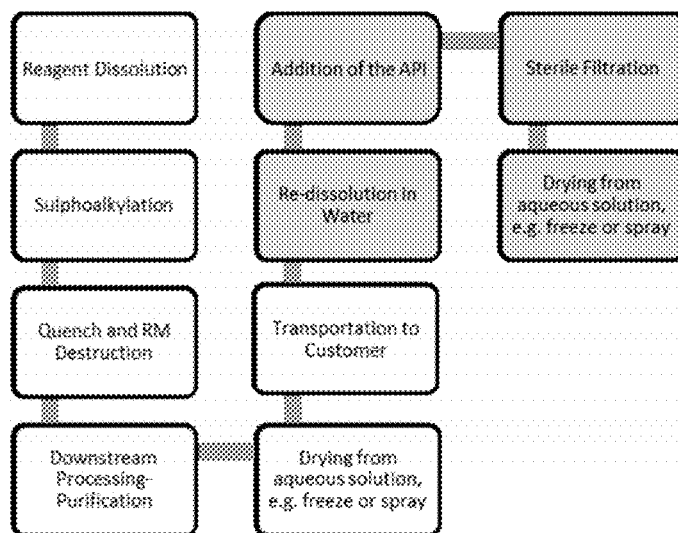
Reagent Dissolution

Sulphoalkylation

Quench and RM Destruction

Downstream Processing-Purification

Drying from aqueous solution, e.g. freeze or spray

Transportation to Customer

Re-dissolution in Water

Addition of the API

Sterile Filtration

Drying from aqueous solution, e.g. freeze or spray